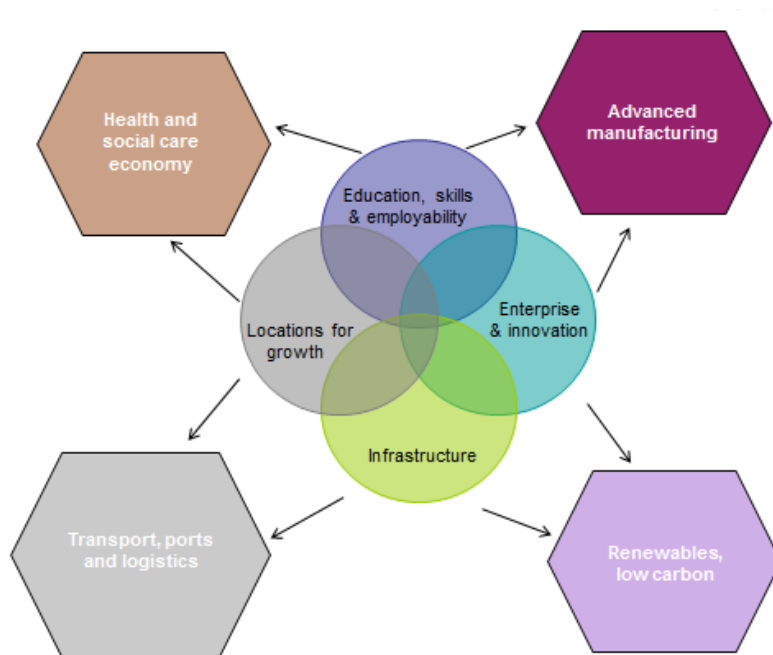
Health and social care economy

Advanced manufacturing

Education, skills & employability

Enterprise & innovation

Locations for growth

Infrastructure

Transport, ports and logistics

Renewables, low carbon